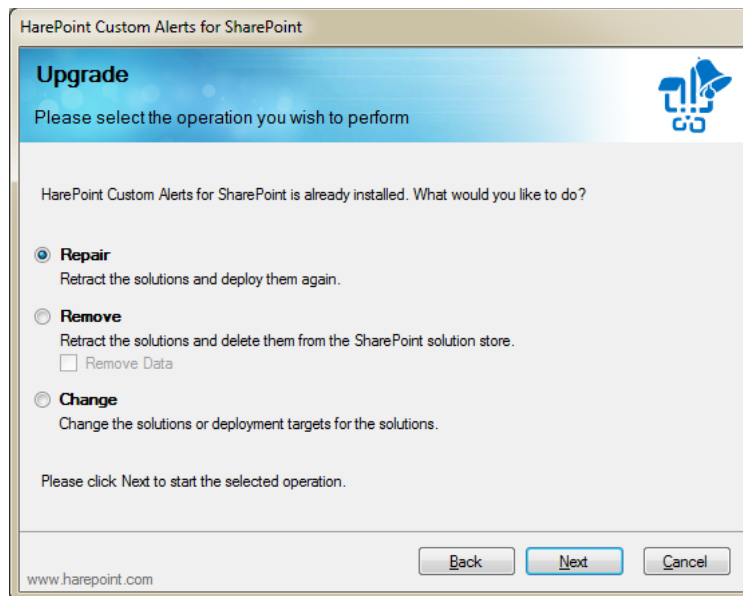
HarePoint Custom Alerts for SharePoint

Upgrade

Please select the operation you wish to perform

HarePoint Custom Alerts for SharePoint is already installed. What would you like to do?

Repair
Retract the solutions and deploy them again.

Remove
Retract the solutions and delete them from the SharePoint solution store.
Remove Data

Change
Change the solutions or deployment targets for the solutions.

Please click Next to start the selected operation.

www.harepoint.com

Back Next Cancel